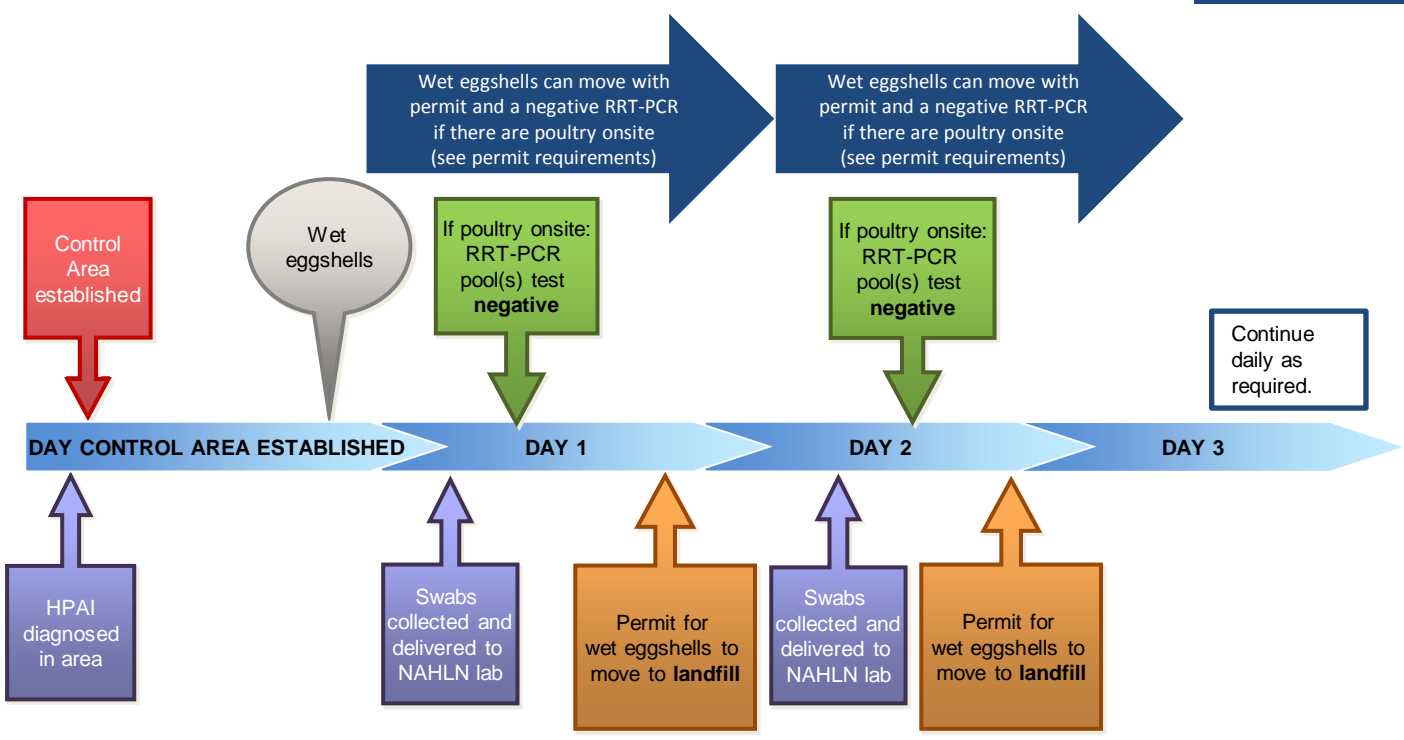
Wet eggshells can move with permit and a negative RRT-PCR if there are poultry onsite (see permit requirements)

Wet eggshells can move with permit and a negative RRT-PCR if there are poultry onsite (see permit requirements)

Control Area established

Wet eggshells

If poultry onsite: RRT-PCR pool(s) test **negative**

If poultry onsite: RRT-PCR pool(s) test **negative**

Continue daily as required.

DAY CONTROL AREA ESTABLISHED

DAY 1

DAY 2

DAY 3

HPAI diagnosed in area

Swabs collected and delivered to NAHLN lab

Permit for wet eggshells to move to **landfill**

Swabs collected and delivered to NAHLN lab

Permit for wet eggshells to move to **landfill**